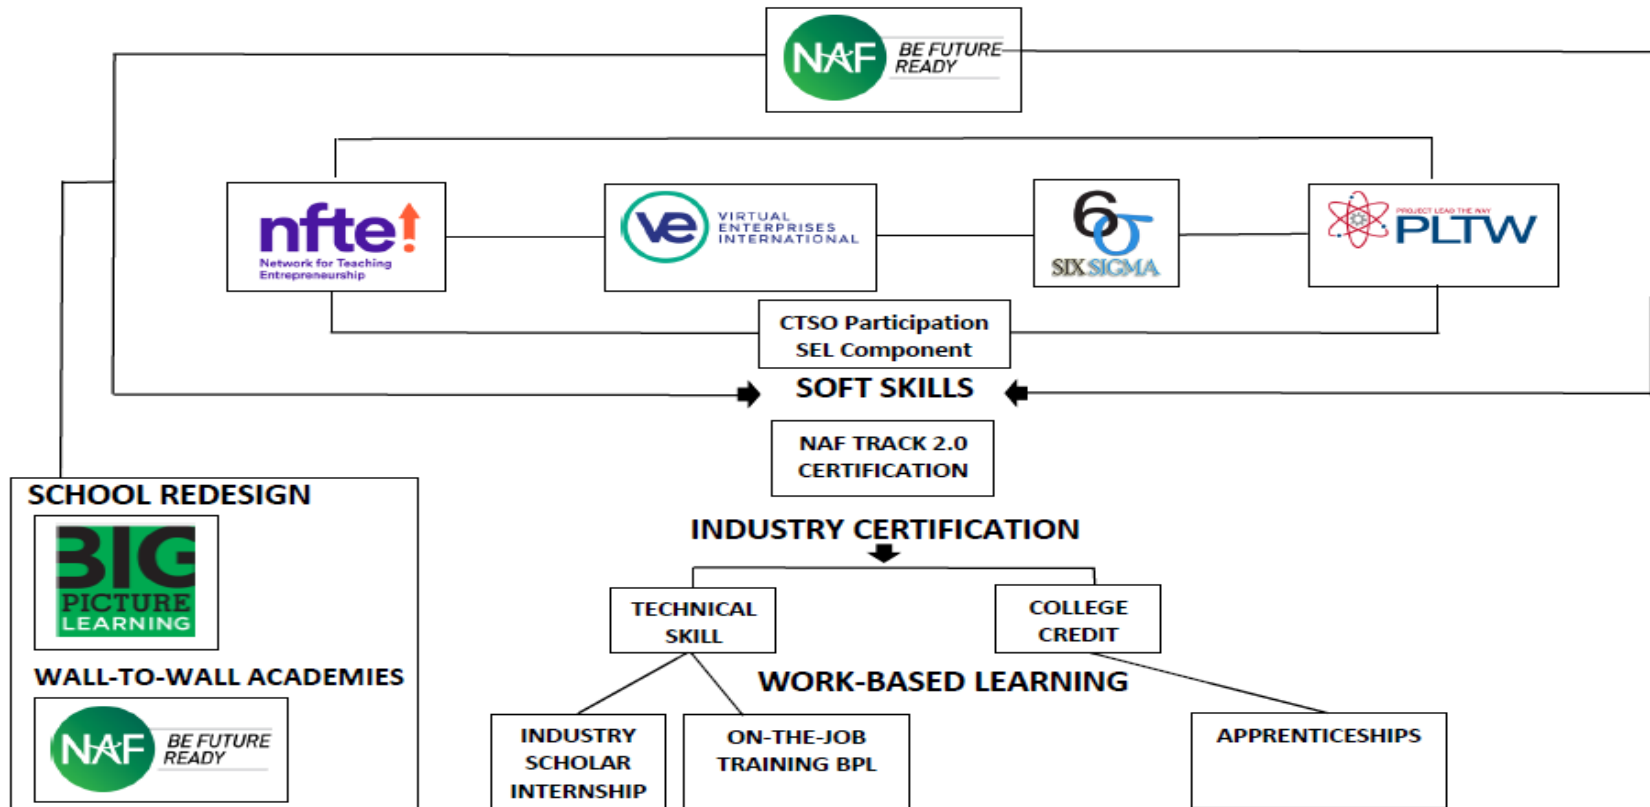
NAF BE FUTURE READY

nfte Network for Teaching Entrepreneurship

ve VIRTUAL ENTERPRISES INTERNATIONAL

6σ SIX SIGMA

PROJECT LEAD THE WAY PLTW

CTSO Participation
SEL Component

SOFT SKILLS

NAF TRACK 2.0 CERTIFICATION

INDUSTRY CERTIFICATION

TECHNICAL SKILL

COLLEGE CREDIT

WORK-BASED LEARNING

INDUSTRY SCHOLAR INTERNSHIP

ON-THE-JOB TRAINING BPL

APPRENTICESHIPS

SCHOOL REDESIGN

BIG PICTURE LEARNING

WALL-TO-WALL ACADEMIES

NAF BE FUTURE READY